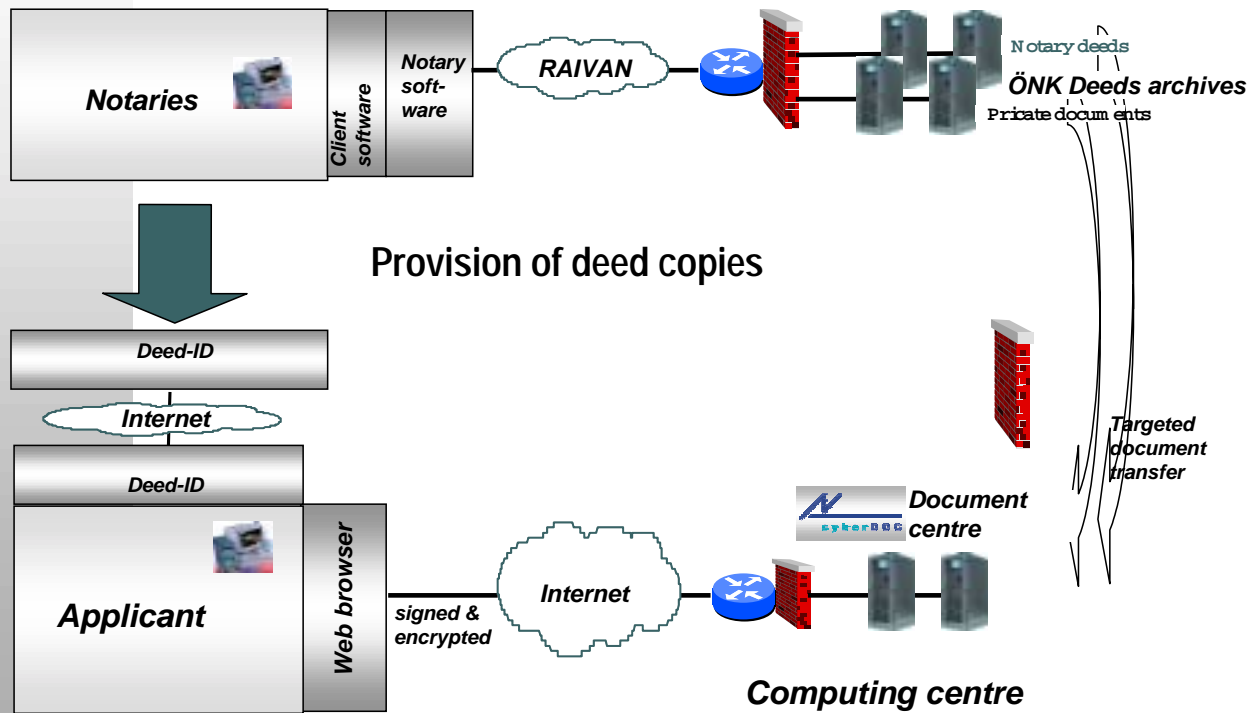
Notaries

Client software

Notary software

RAIVAN

Notary deeds

ÖNK Deeds archives

Pricate documents

Provision of deed copies

Deed-ID

Internet

Deed-ID

Targeted document transfer

cyberDOC

Document centre

Applicant

Web browser

signed & encrypted

Internet

Computing centre